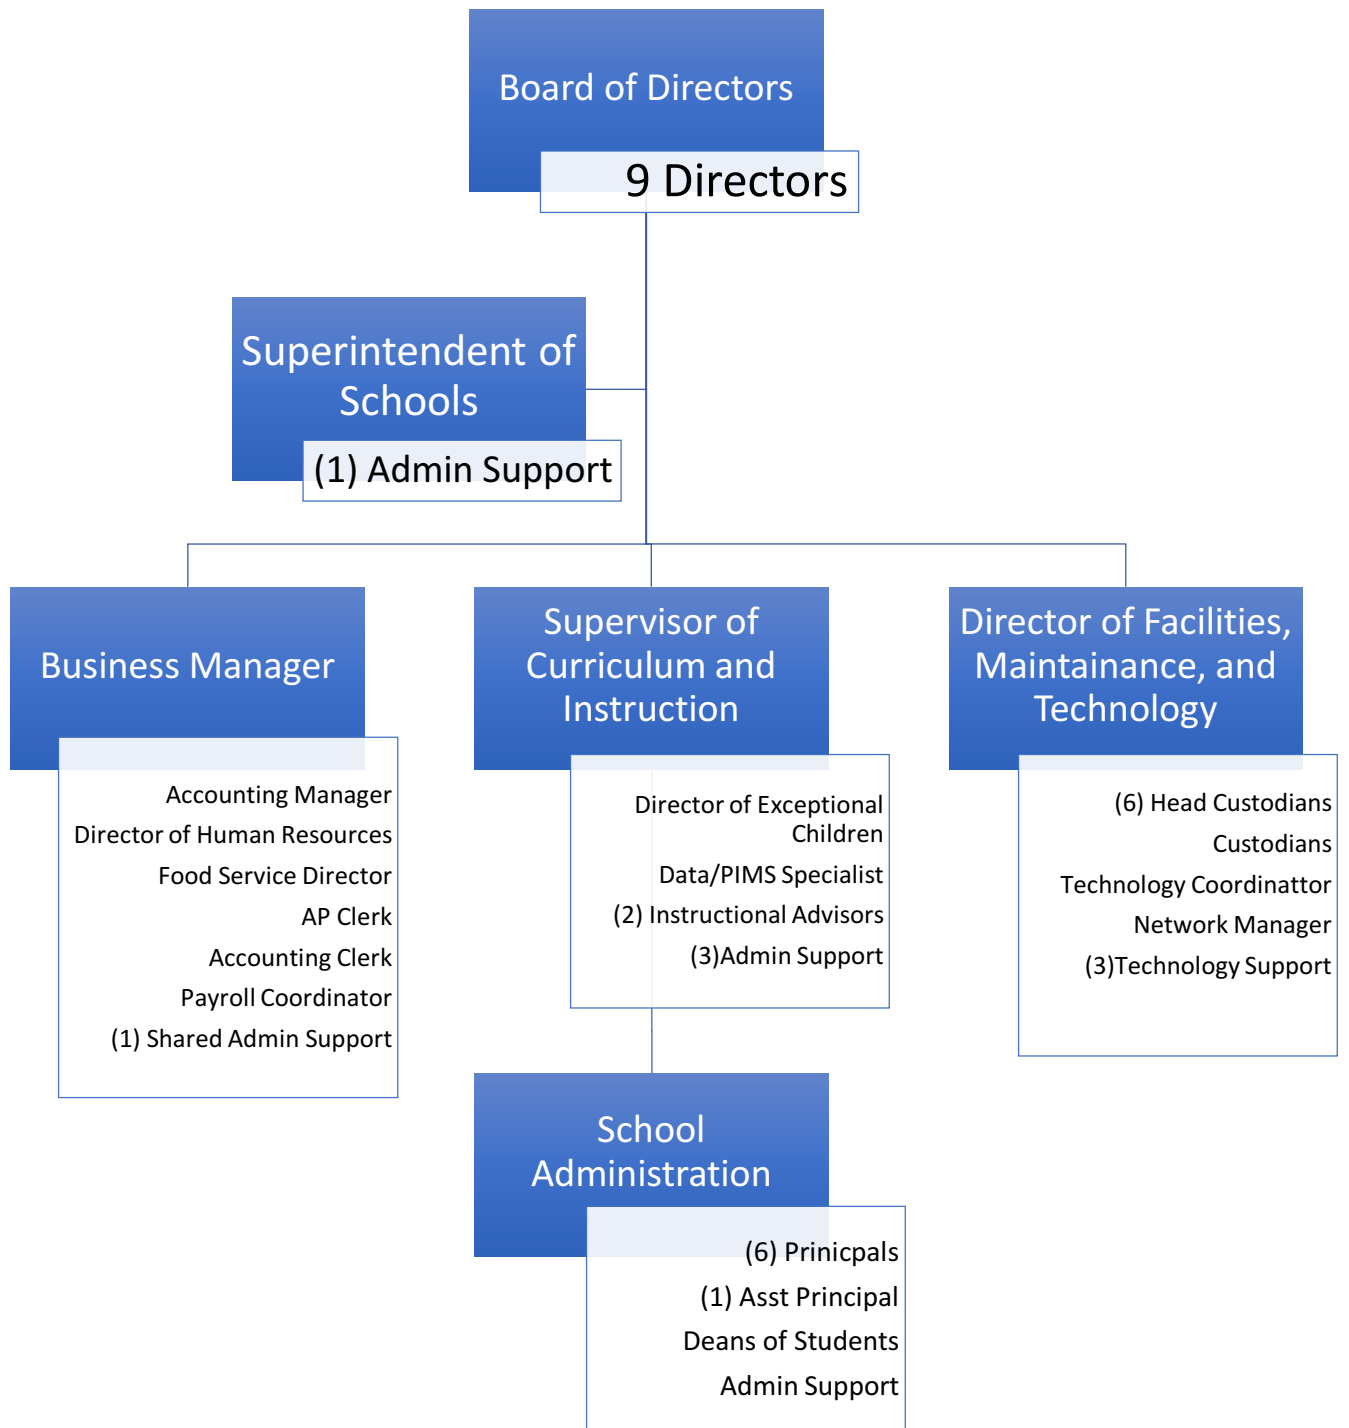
Board of Directors

9 Directors

Superintendent of Schools

(1) Admin Support

Business Manager

Accounting Manager
Director of Human Resources
Food Service Director
AP Clerk
Accounting Clerk
Payroll Coordinator
(1) Shared Admin Support

Supervisor of Curriculum and Instruction

Director of Exceptional Children
Data/PIMS Specialist
(2) Instructional Advisors
(3)Admin Support

Director of Facilities, Maintainance, and Technology

(6) Head Custodians
Custodians
Technology Coordinattor
Network Manager
(3)Technology Support

School Administration

(6) Prinicpals
(1) Asst Principal
Deans of Students
Admin Support